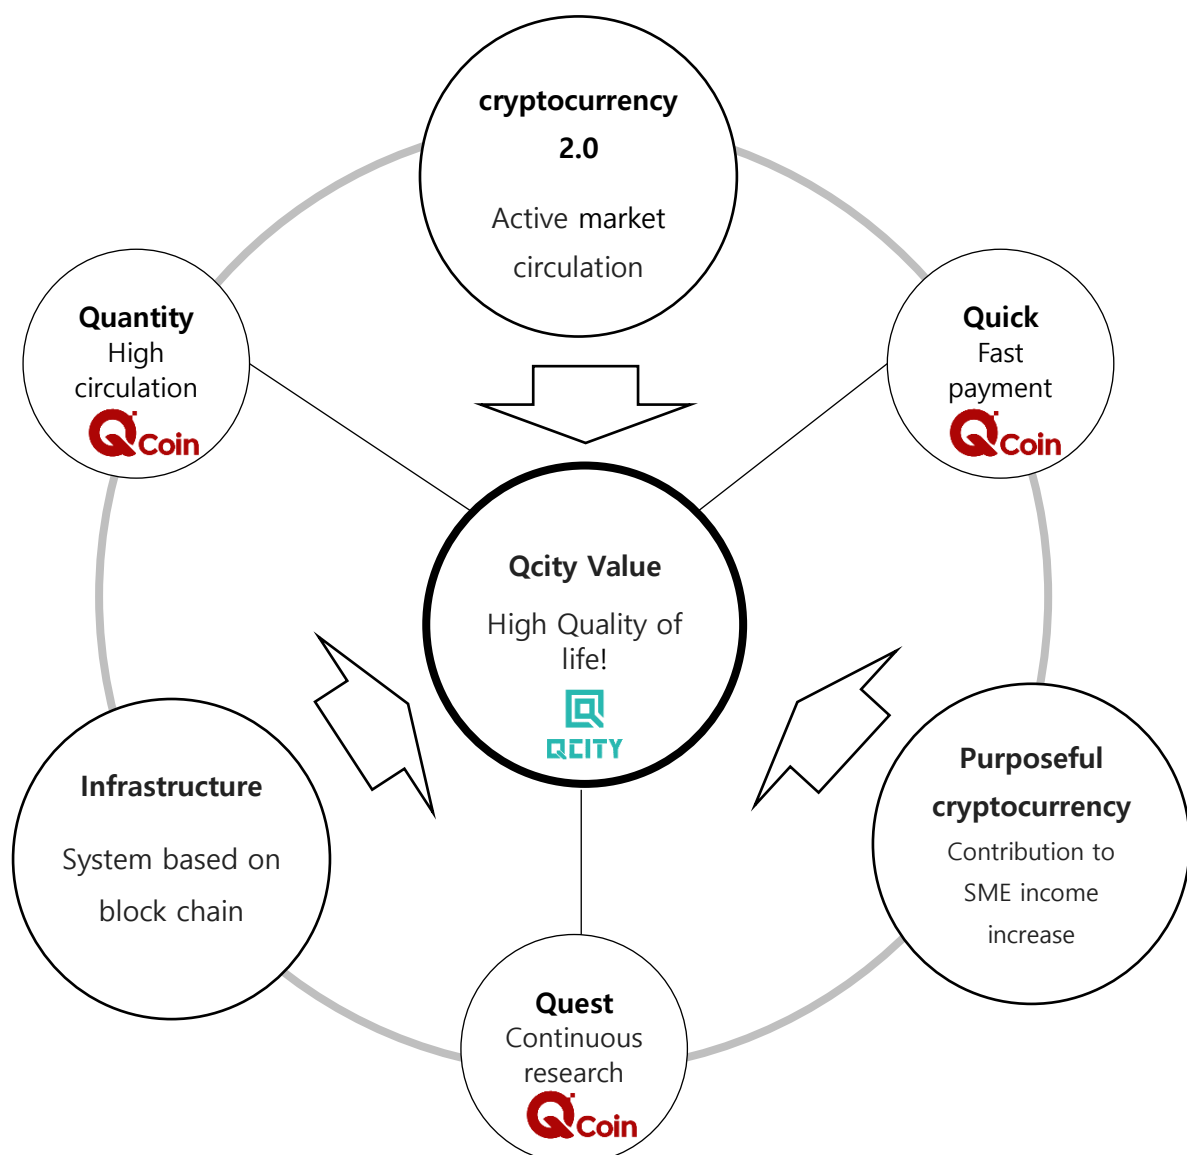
cryptocurrency 2.0

Active market circulation

Quantity
High circulation
Coin

Quick
Fast payment
Coin

Qcity Value

High Quality of life!

QCITY

Infrastructure

System based on block chain

Purposeful cryptocurrency

Contribution to SME income increase

Quest
Continuous research
Coin